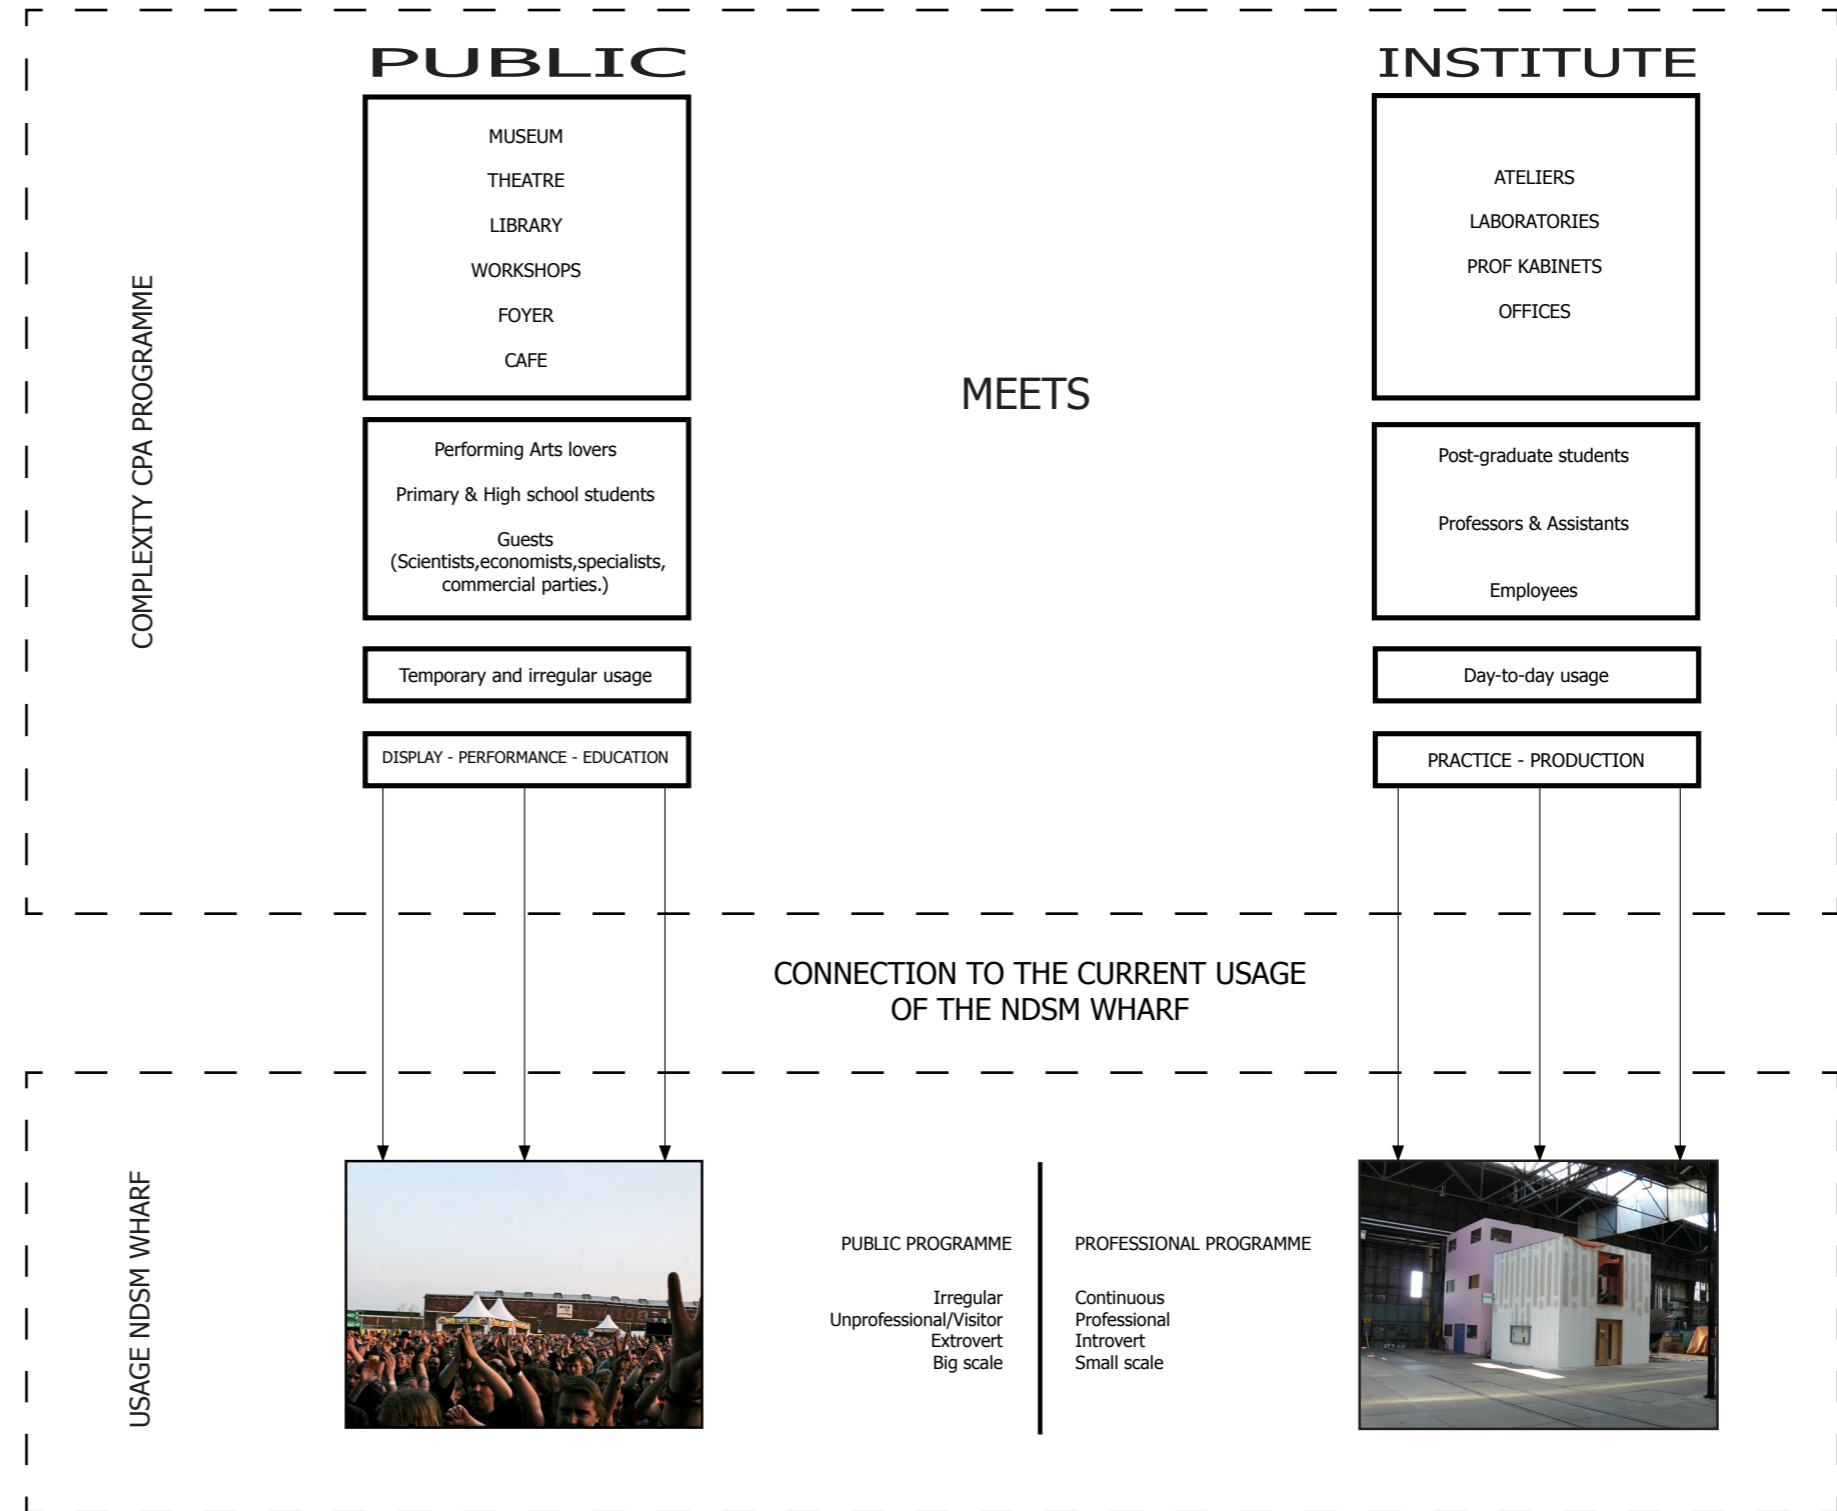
COMPLEXITY CPA PROGRAMME

PUBLIC

MUSEUM

THEATRE

LIBRARY

WORKSHOPS

FOYER

CAFE

Performing Arts lovers

Primary & High school students

Guests (Scientists,economists,specialists, commercial parties.)

Temporary and irregular usage

DISPLAY - PERFORMANCE - EDUCATION

MEETS

INSTITUTE

ATELIERS

LABORATORIES

PROF KABINETS

OFFICES

Post-graduate students

Professors & Assistants

Employees

Day-to-day usage

PRACTICE - PRODUCTION

CONNECTION TO THE CURRENT USAGE OF THE NDSM WHARF

USAGE NDSM WHARF

PUBLIC PROGRAMME

Irregular
Unprofessional/Visitor
Extrovert
Big scale

PROFESSIONAL PROGRAMME

Continuous
Professional
Introvert
Small scale